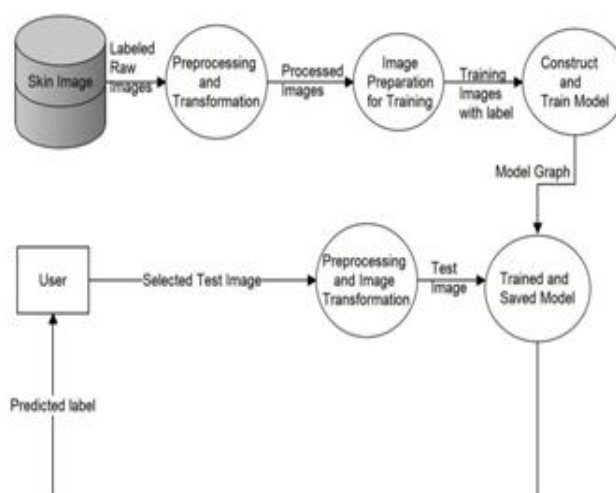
Skin Image

Labeled Raw Images

Preprocessing and Transformation

Processed Images

Image Preparation for Training

Training Images with label

Construct and Train Model

Model Graph

User

Selected Test Image

Preprocessing and Image Transformation

Test Image

Trained and Saved Model

Predicted label